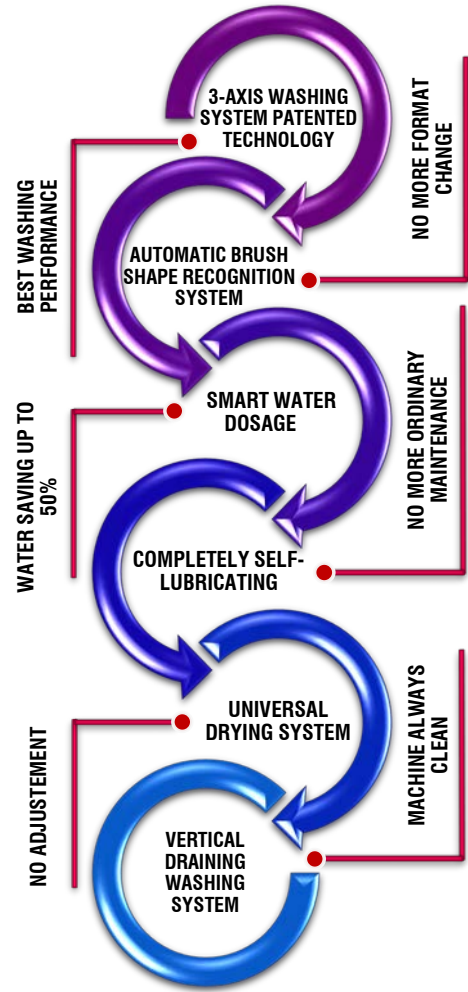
3-AXIS WASHING SYSTEM PATENTED TECHNOLOGY

NO MORE FORMAT CHANGE

BEST WASHING PERFORMANCE

AUTOMATIC BRUSH SHAPE RECOGNITION SYSTEM

SMART WATER DOSAGE

NO MORE ORDINARY MAINTENANCE

WATER SAVING UP TO 50%

COMPLETELY SELF-LUBRICATING

UNIVERSAL DRYING SYSTEM

MACHINE ALWAYS CLEAN

NO ADJUSTEMENT

VERTICAL DRAINING WASHING SYSTEM